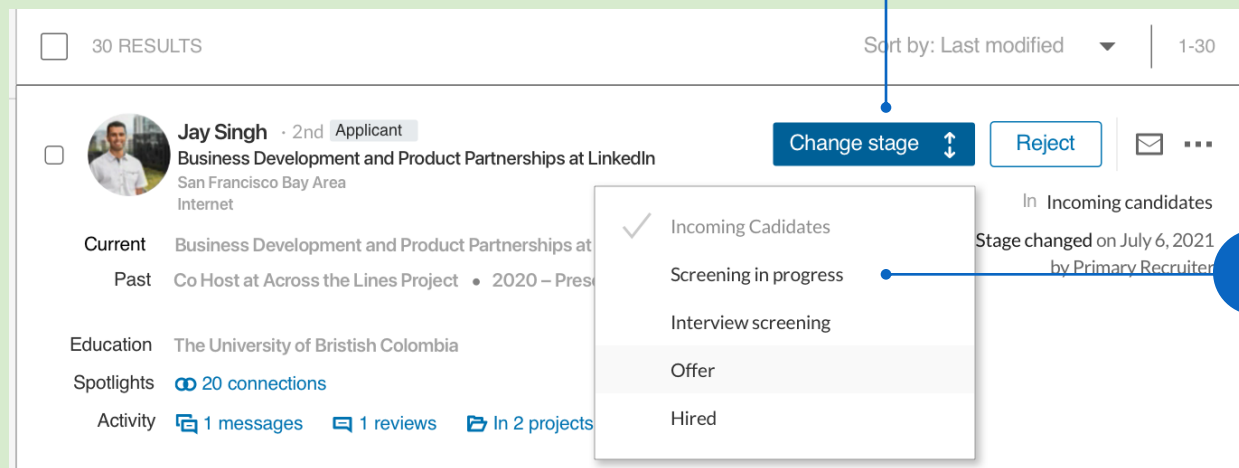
30 RESULTS

Sort by: Last modified

1-30

Jay Singh · 2nd Applicant

Business Development and Product Partnerships at LinkedIn

San Francisco Bay Area

Internet

Change stage

Reject

In Incoming candidates

Stage changed on July 6, 2021 by Primary Recruiter

Current Business Development and Product Partnerships at

Past Co Host at Across the Lines Project • 2020 – Pres

Education The University of Bristish Colombia

Spotlights 20 connections

Activity 1 messages 1 reviews In 2 projects

Incoming Cadidates

Screening in progress

Interview screening

Offer

Hired